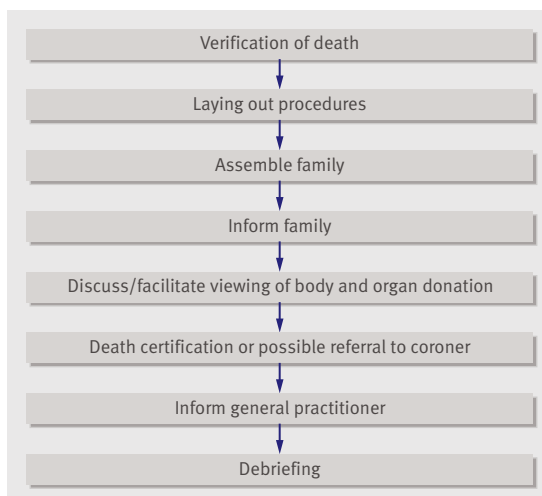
Verification of death

Laying out procedures

Assemble family

Inform family

Discuss/facilitate viewing of body and organ donation

Death certification or possible referral to coroner

Inform general practitioner

Debriefing